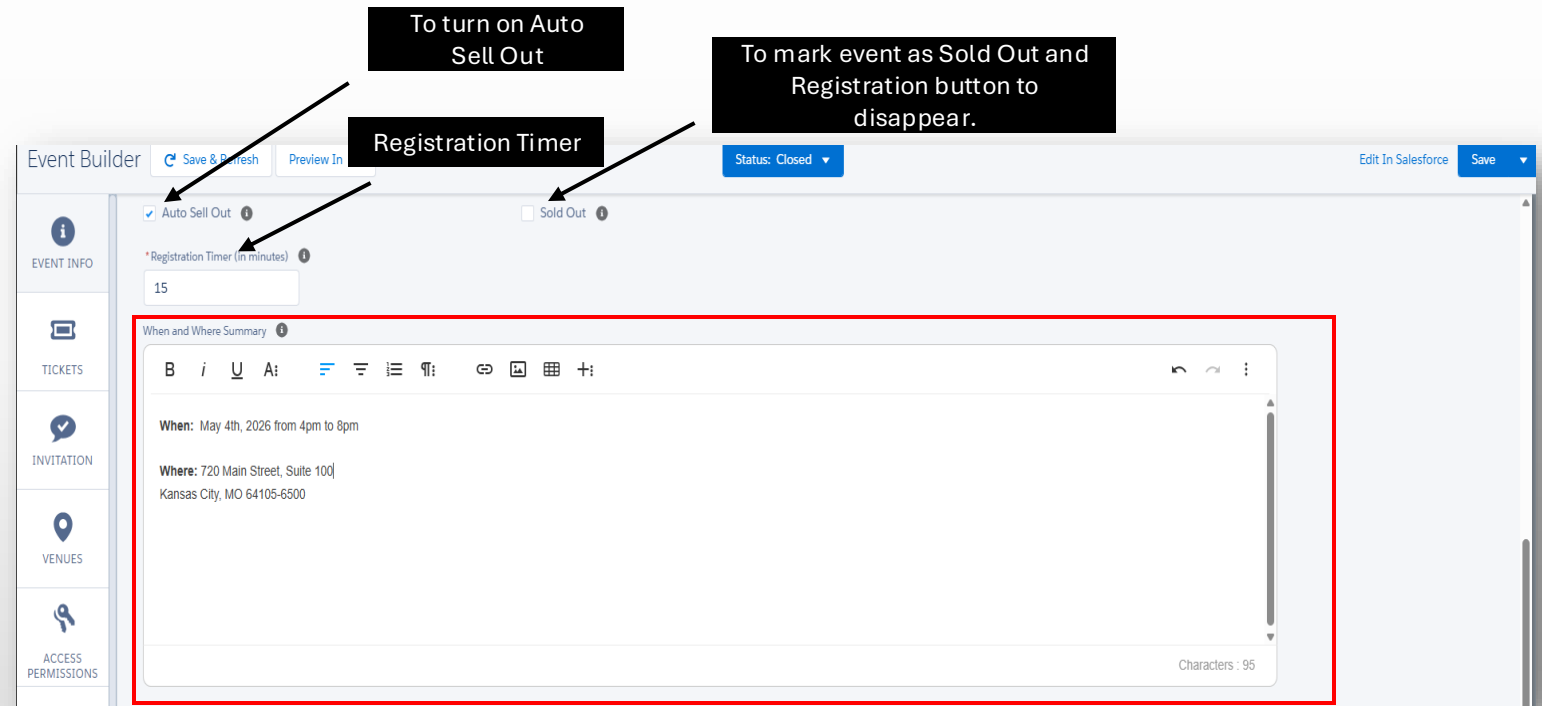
To turn on Auto Sell Out

To mark event as Sold Out and Registration button to disappear.

Registration Timer

Event Builder

Save & Refresh

Preview In

Status: Closed

Edit In Salesforce

Save

EVENT INFO

TICKETS

INVITATION

VENUES

ACCESS PERMISSIONS

Auto Sell Out

Sold Out

*Registration Timer (in minutes)

15

When and Where Summary

**When:** May 4th, 2026 from 4pm to 8pm

**Where:** 720 Main Street, Suite 100
Kansas City, MO 64105-6500

Characters : 95